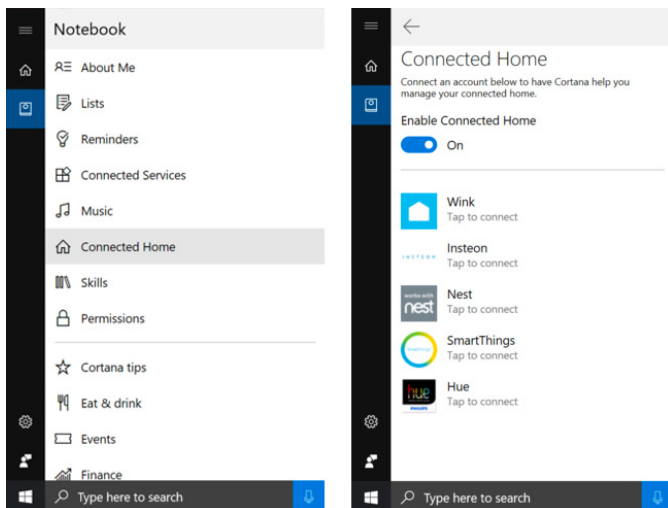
Notebook

About Me

Lists

Reminders

Connected Services

Music

Connected Home

Skills

Permissions

Cortana tips

Eat & drink

Events

Finance

Type here to search

Connected Home

Connect an account below to have Cortana help you manage your connected home.

Enable Connected Home

On

Wink
Tap to connect

INSTEON

Insteon
Tap to connect

works with nest

Nest
Tap to connect

SmartThings
Tap to connect

hue

PHILIPS

Hue
Tap to connect

Type here to search